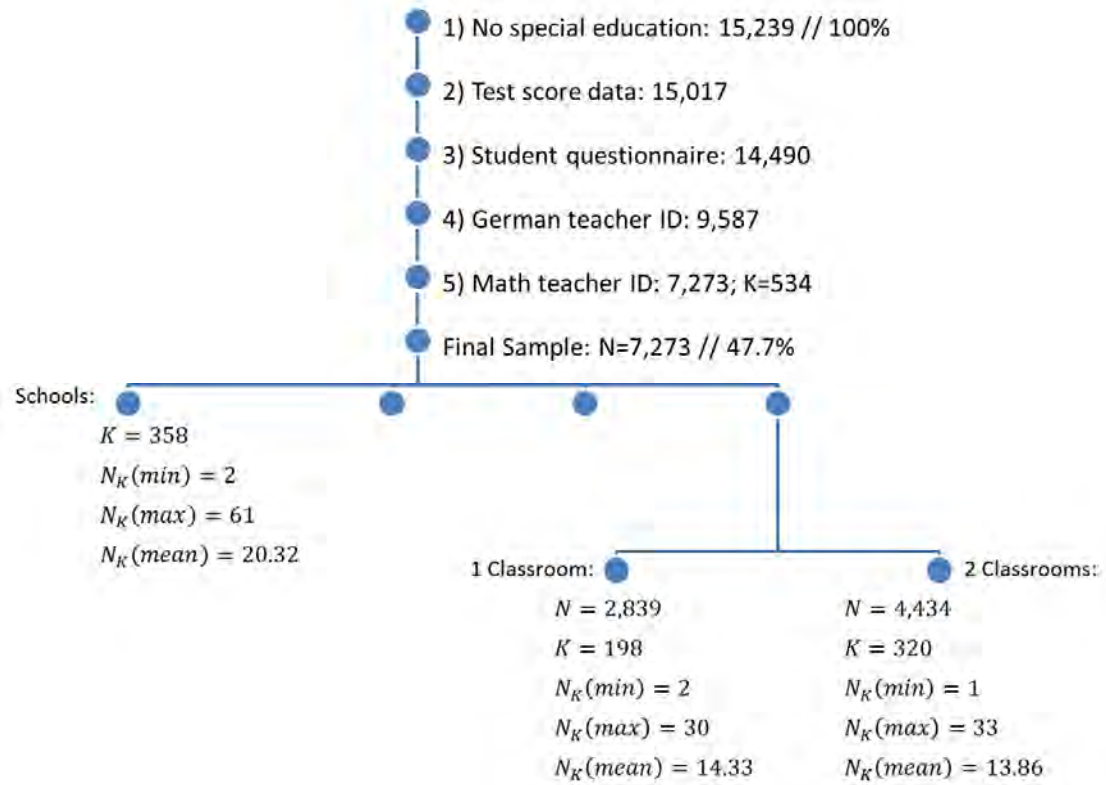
1) No special education: 15,239 // 100%

2) Test score data: 15,017

3) Student questionnaire: 14,490

4) German teacher ID: 9,587

5) Math teacher ID: 7,273; K=534

Final Sample: N=7,273 // 47.7%

Schools:

$K = 358$

$N_K(min) = 2$

$N_K(max) = 61$

$N_K(mean) = 20.32$

1 Classroom:

$N = 2,839$

$K = 198$

$N_K(min) = 2$

$N_K(max) = 30$

$N_K(mean) = 14.33$

2 Classrooms:

$N = 4,434$

$K = 320$

$N_K(min) = 1$

$N_K(max) = 33$

$N_K(mean) = 13.86$